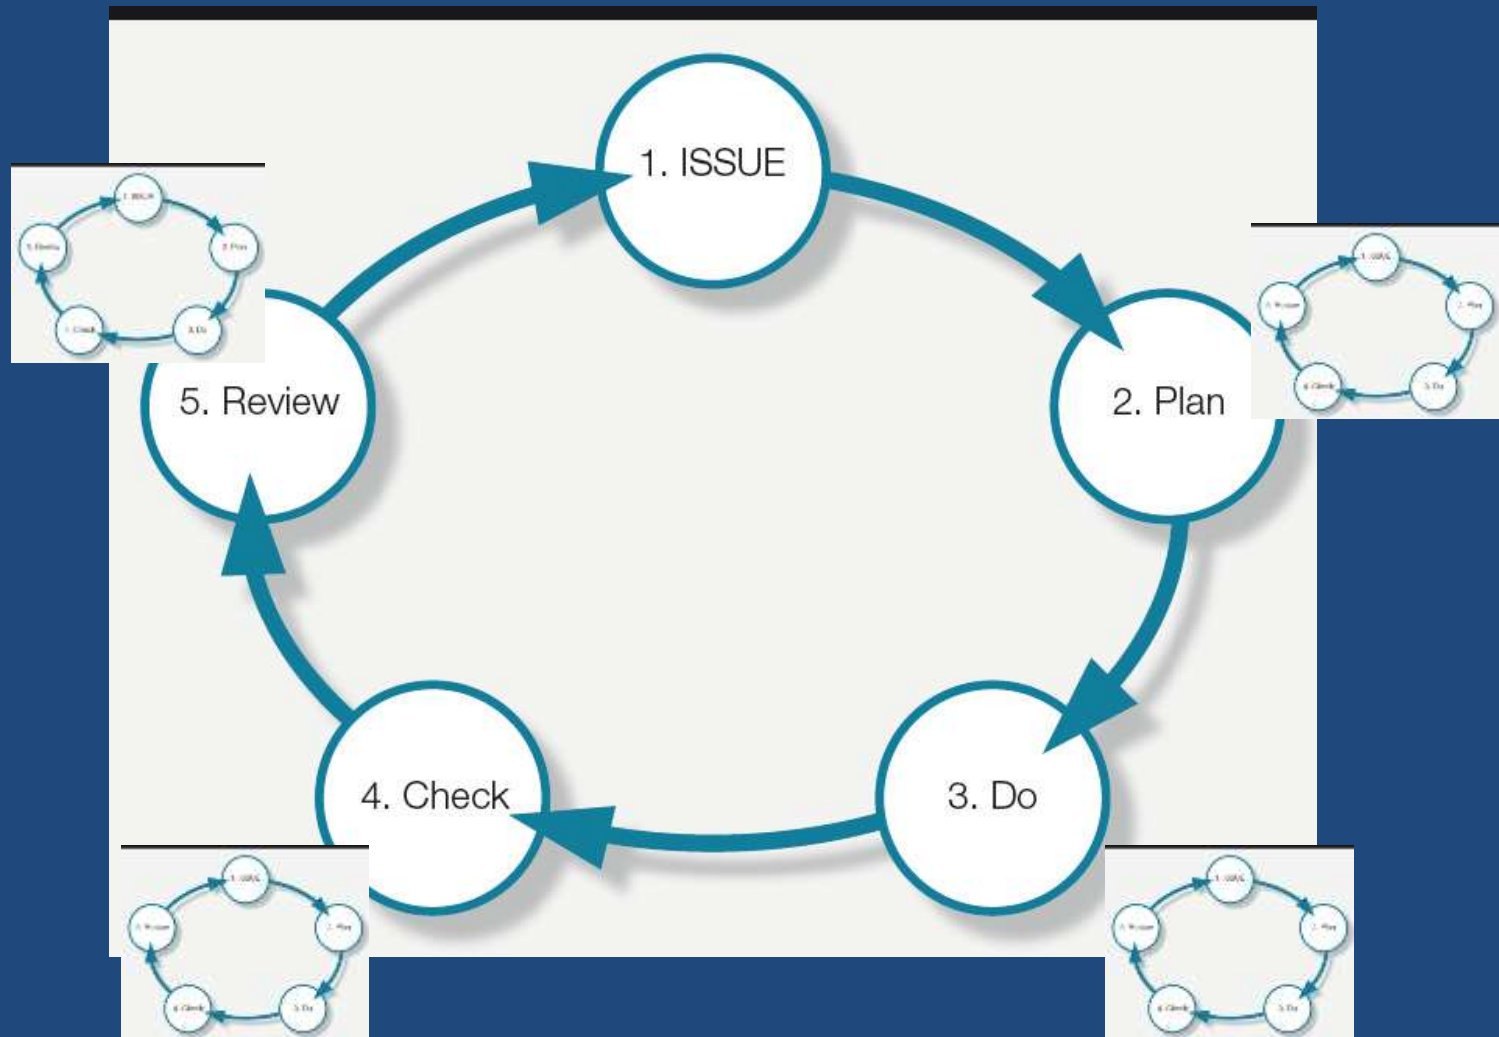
1. ISSUE

2. Plan

3. Do

4. Check

5. Review

1. ISSUE
2. Plan
3. Do
4. Check
5. Review

1. ISSUE
2. Plan
3. Do
4. Check
5. Review

1. ISSUE
2. Plan
3. Do
4. Check
5. Review

1. ISSUE
2. Plan
3. Do
4. Check
5. Review